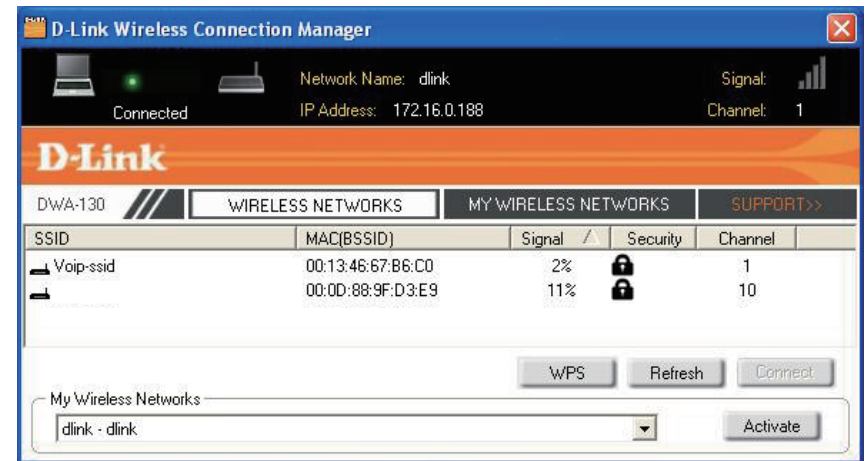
D-Link Wireless Connection Manager

Connected

Network Name: dlink
IP Address: 172.16.0.188

Signal:
Channel: 1

D-Link

DWA-130

WIRELESS NETWORKS

MY WIRELESS NETWORKS

SUPPORT>>

| SSID | MAC(BSSID) | Signal | Security | Channel |
|---|---|---|---|---|
| Voip-ssid | 00:13:46:67:B6:C0 | 2% | | 1 |
| | 00:0D:88:9F:D3:E9 | 11% | | 10 |

WPS

Refresh

Connect

My Wireless Networks

dlink - dlink

Activate